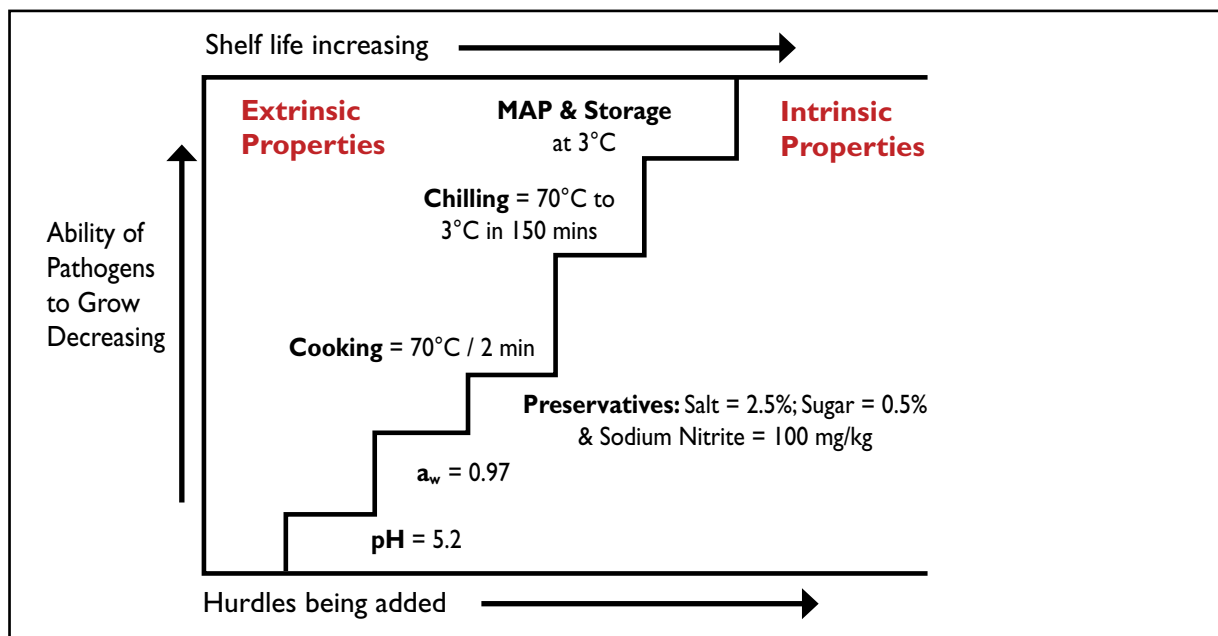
Shelf life increasing

Extrinsic Properties

MAP & Storage at 3°C

Intrinsic Properties

Ability of Pathogens to Grow Decreasing

Chilling = 70°C to 3°C in 150 mins

Cooking = 70°C / 2 min

Preservatives: Salt = 2.5%; Sugar = 0.5% & Sodium Nitrite = 100 mg/kg

$a_w$ = 0.97

pH = 5.2

Hurdles being added